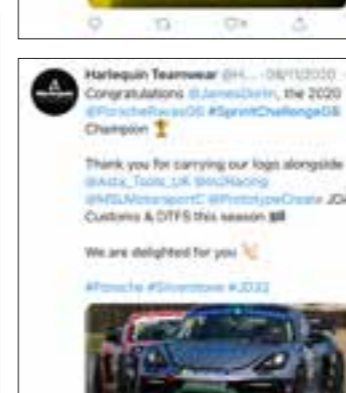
Harlequin Teamwear @H... · 08/11/2020

Congratulations @JamesDorlin, the 2020 @PorscheRacesGB #SprintChallengeGB Champion 🏆

Thank you for carrying our logo alongside @Astra_Tools_UK @m2Racing @MSUMotorsportC @PrototypeCreate JDC Customs & DTFS this season

We are delighted for you

#Porsche #Silverstone #JD22